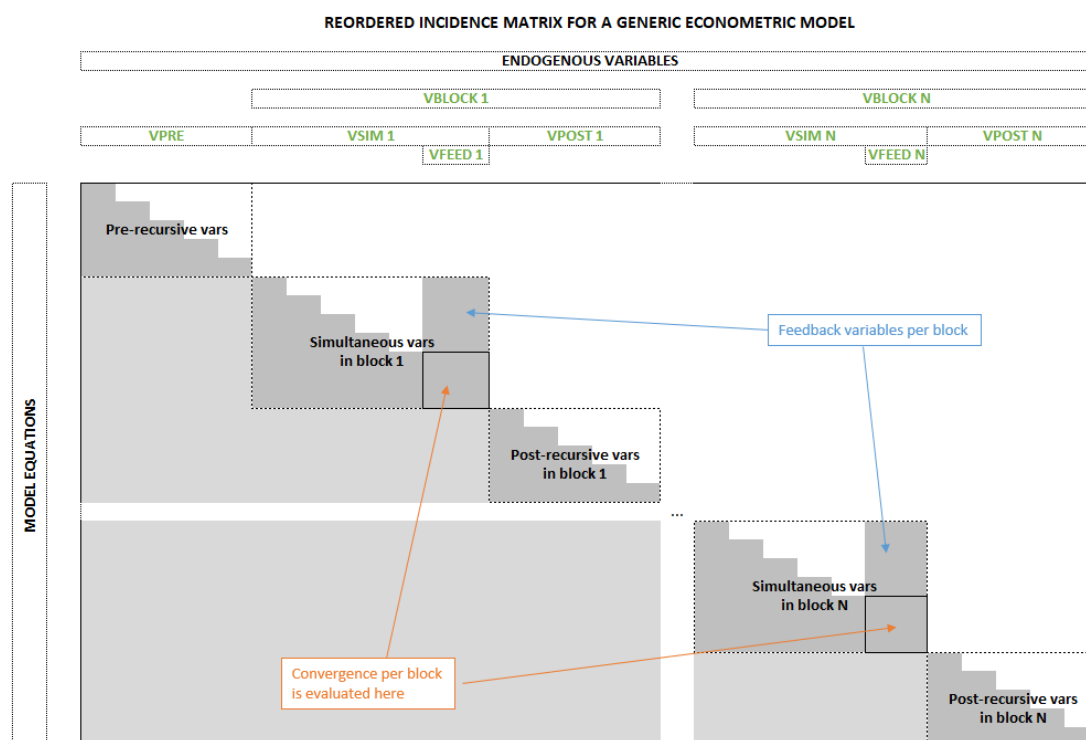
REORDERED INCIDENCE MATRIX FOR A GENERIC ECONOMETRIC MODEL

ENDOGENOUS VARIABLES

VBLOCK 1

VBLOCK N

VPRE

VSIM 1

VPOST 1

VSIM N

VPOST N

VFEED 1

VFEED N

MODEL EQUATIONS

Pre-recursive vars

Simultaneous vars in block 1

Feedback variables per block

Post-recursive vars in block 1

...

Simultaneous vars in block N

Convergence per block is evaluated here

Post-recursive vars in block N